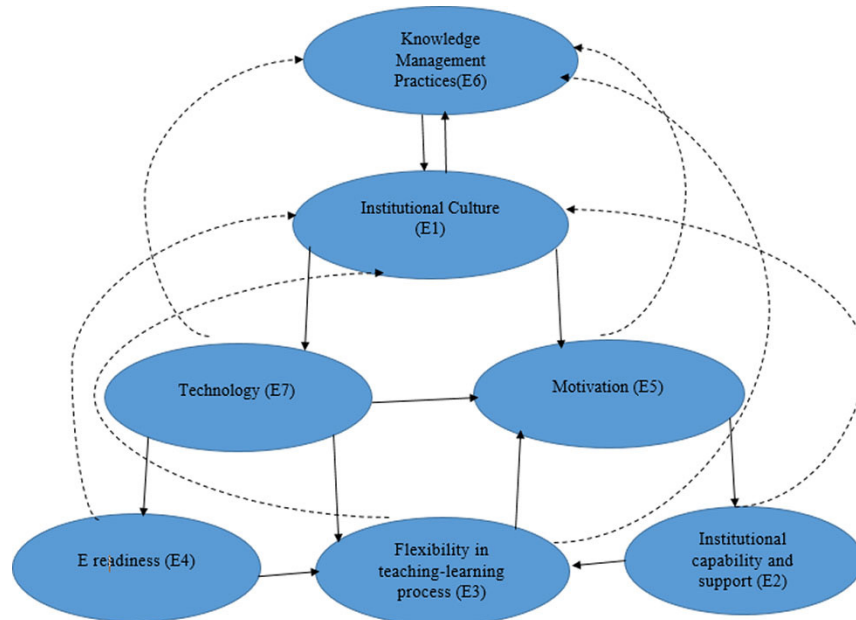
Knowledge Management Practices(E6)

Institutional Culture (E1)

Technology (E7)

Motivation (E5)

E readiness (E4)

Flexibility in teaching-learning process (E3)

Institutional capability and support (E2)